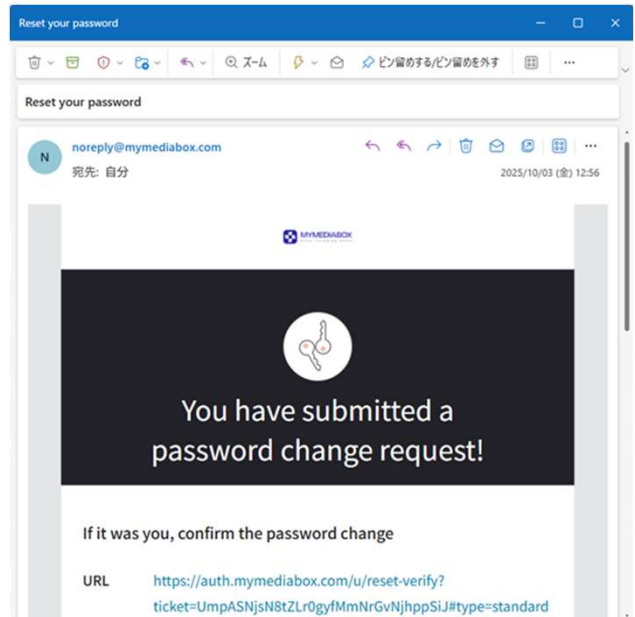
Reset your password

ズーム

ピン留めする/ピン留めを外す

...

Reset your password

N

noreply@mymediabox.com

宛先: 自分

2025/10/03 (金) 12:56

MYMEDIABOX

You have submitted a password change request!

If it was you, confirm the password change

URL https://auth.mymediabox.com/u/reset-verify?ticket=UmpASNjsN8tZLr0gyfMmNrGvNjhppSiJ#type=standard